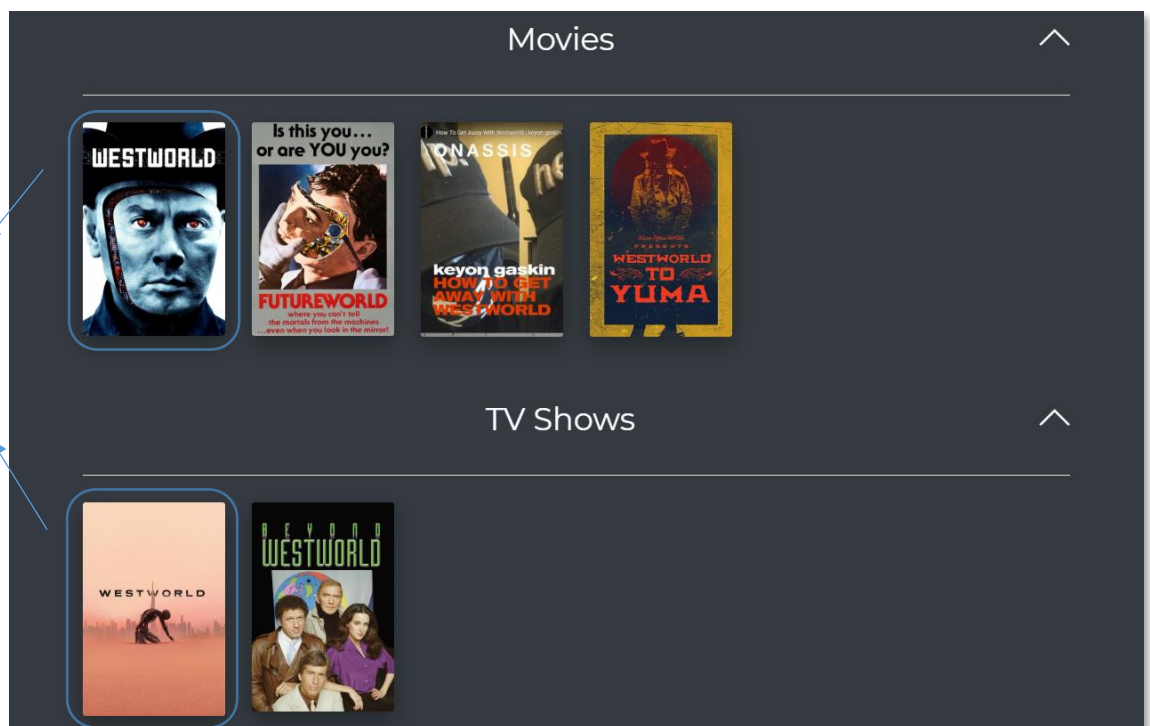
Movies

WESTWORLD

Is this you… or are YOU you?

FUTUREWORLD

where you can't tell the mortals from the machines …even when you look in the mirror!

How To Get Away With Westworld keyon gaskin

ONASSIS

keyon gaskin HOW TO GET AWAY WITH WESTWORLD

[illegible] PRESENTS

WESTWORLD TO YUMA

TV Shows

WESTWORLD

BEYOND WESTWORLD